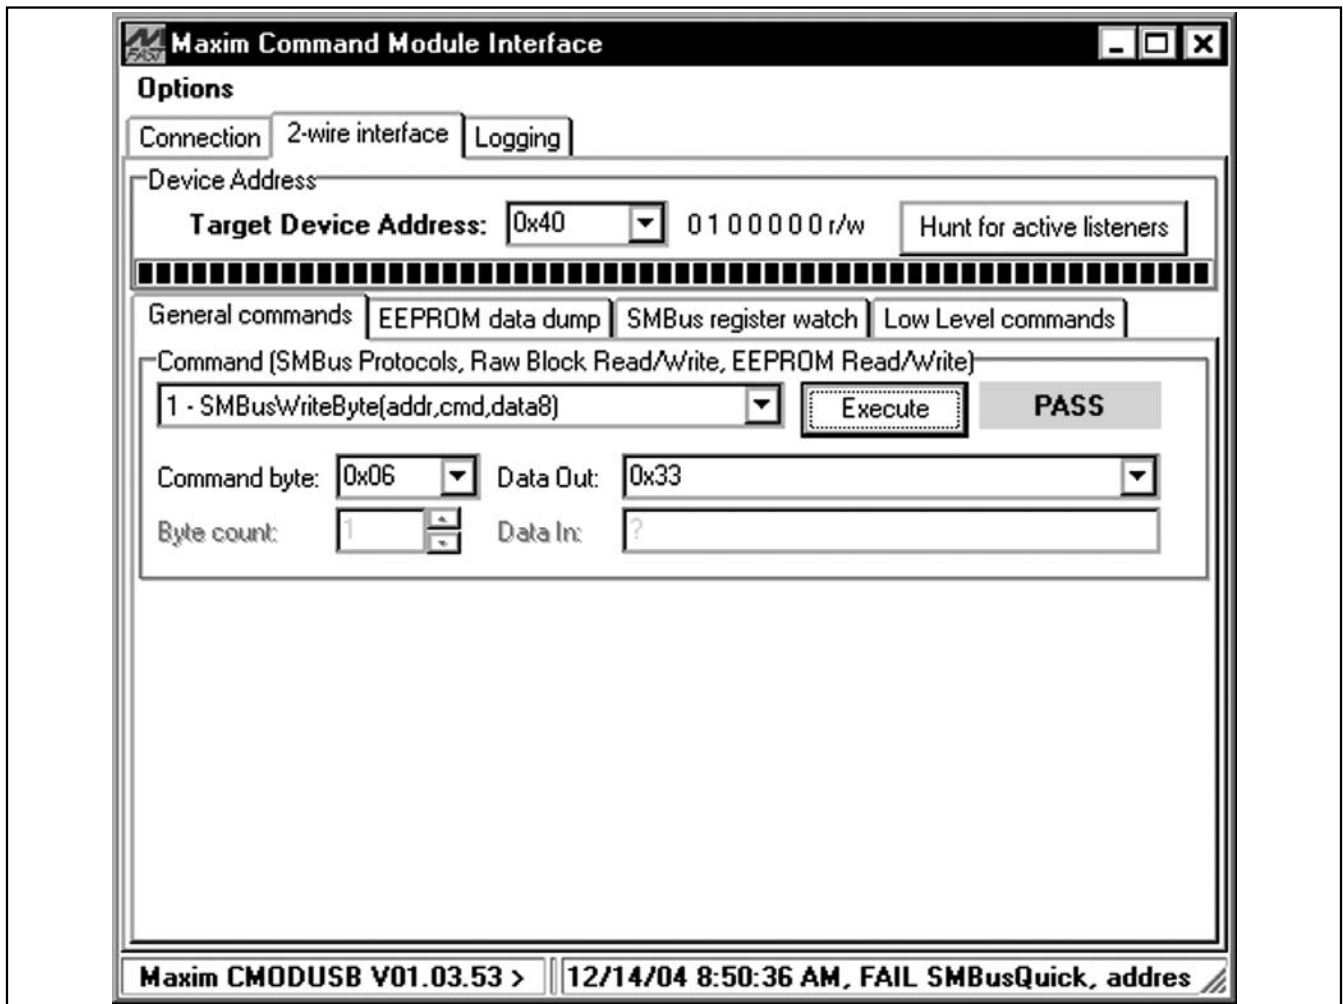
Maxim Command Module Interface

Options

Connection | 2-wire interface | Logging

Device Address

Target Device Address: 0x40 0 1 0 0 0 0 0 r/w Hunt for active listeners

General commands | EEPROM data dump | SMBus register watch | Low Level commands

Command (SMBus Protocols, Raw Block Read/Write, EEPROM Read/Write)

1 - SMBusWriteByte(addr,cmd,data8) Execute PASS

Command byte: 0x06 Data Out: 0x33

Byte count: 1 Data In: ?

Maxim CMODUSB V01.03.53 > 12/14/04 8:50:36 AM, FAIL SMBusQuick, addres